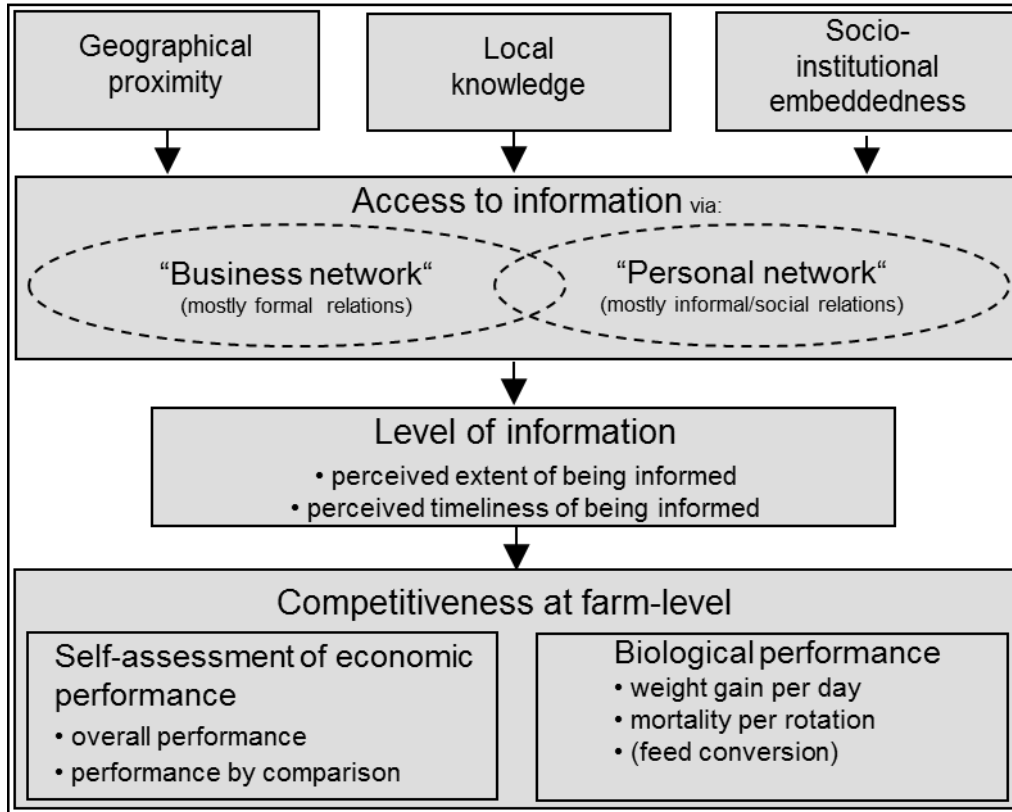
Geographical proximity

Local knowledge

Socio-institutional embeddedness

Access to information via:

“Business network“
(mostly formal relations)

“Personal network“
(mostly informal/social relations)

Level of information
• perceived extent of being informed
• perceived timeliness of being informed

Competitiveness at farm-level

Self-assessment of economic performance
• overall performance
• performance by comparison

Biological performance
• weight gain per day
• mortality per rotation
• (feed conversion)